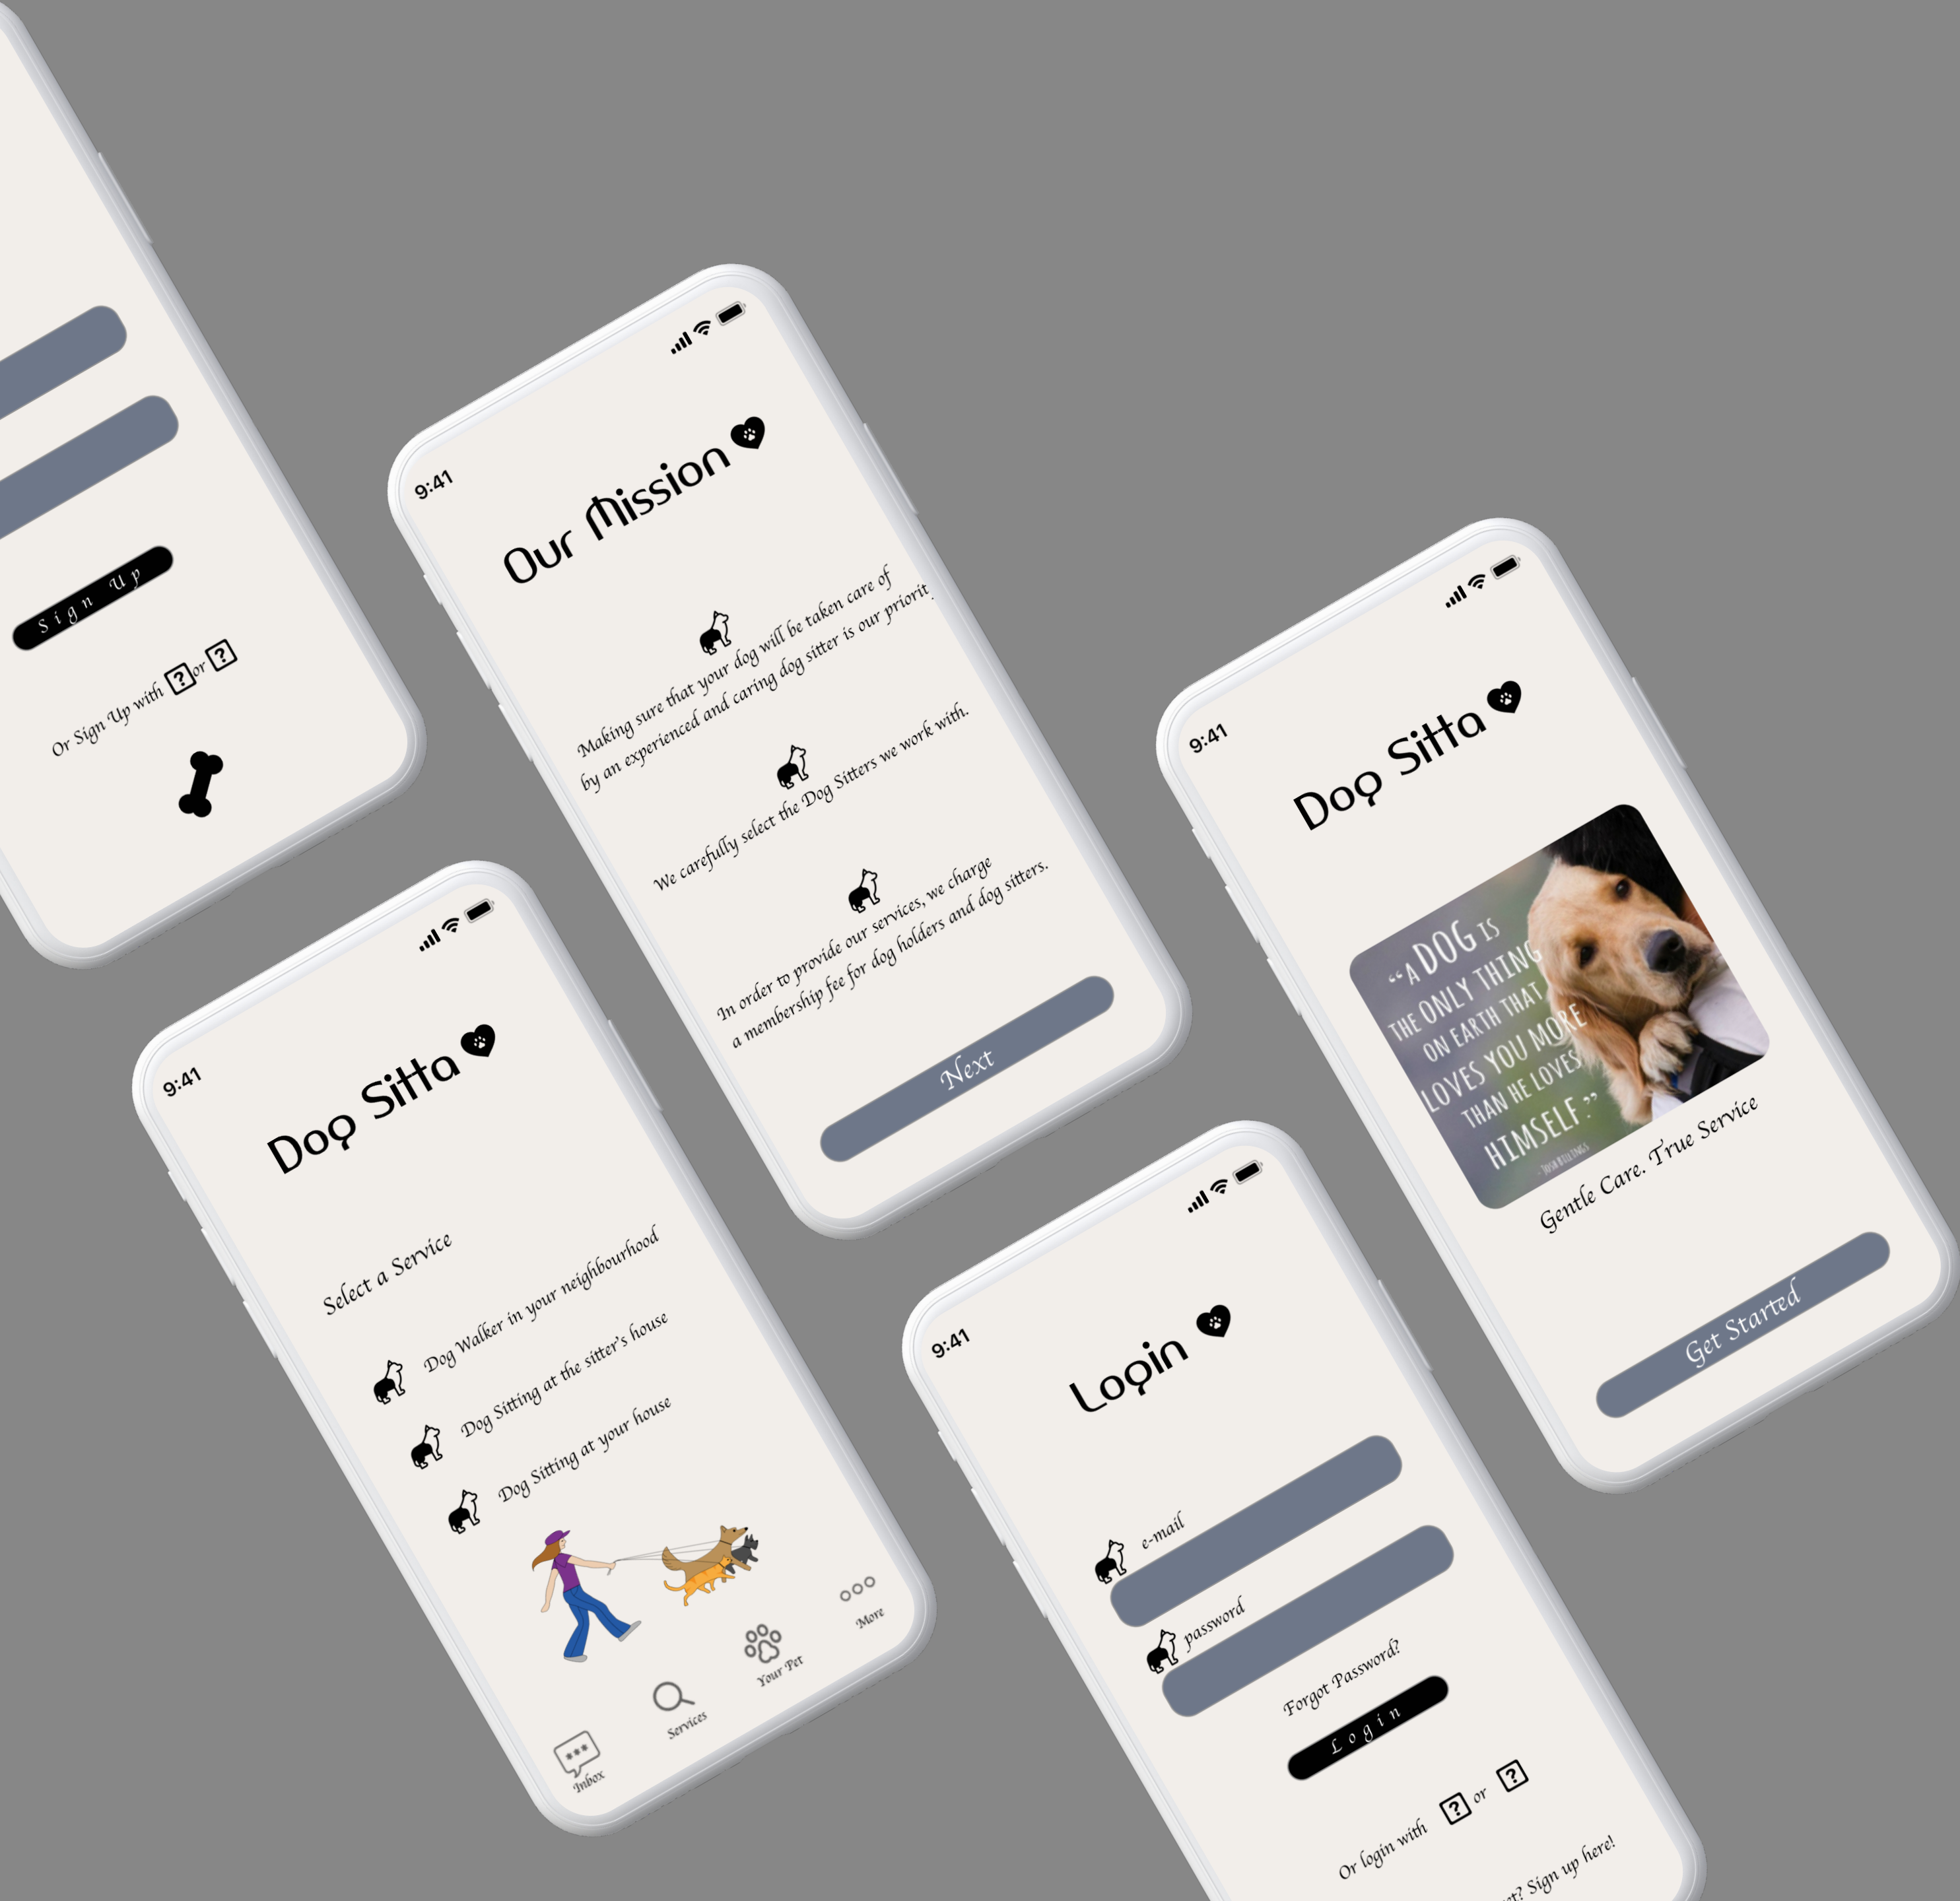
Sign Up

Or Sign Up with [?] or [?]

9:41

Our Mission

Making sure that your dog will be taken care of by an experienced and caring dog sitter is our priorit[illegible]

We carefully select the Dog Sitters we work with.

In order to provide our services, we charge a membership fee for dog holders and dog sitters.

Next

9:41

Dog Sitta

"A DOG IS THE ONLY THING ON EARTH THAT LOVES YOU MORE THAN HE LOVES HIMSELF."
- JOSH BILLINGS

Gentle Care. True Service

Get Started

9:41

Dog Sitta

Select a Service

Dog Walker in your neighbourhood

Dog Sitting at the sitter's house

Dog Sitting at your house

Inbox

Services

Your Pet

More

9:41

Login

e-mail

password

Forgot Password?

Login

Or login with [?] or [?]

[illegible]t? Sign up here!